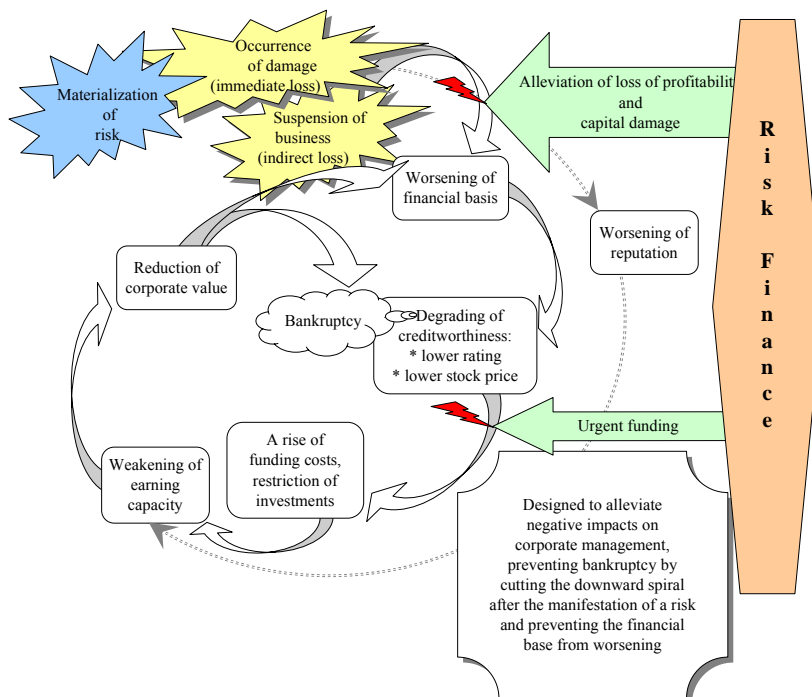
Materialization of risk

Occurrence of damage (immediate loss)

Suspension of business (indirect loss)

Alleviation of loss of profitabilit and capital damage

Risk Finance

Worsening of financial basis

Worsening of reputation

Reduction of corporate value

Bankruptcy

Degrading of creditworthiness:
* lower rating
* lower stock price

Urgent funding

A rise of funding costs, restriction of investments

Weakening of earning capacity

Designed to alleviate negative impacts on corporate management, preventing bankruptcy by cutting the downward spiral after the manifestation of a risk and preventing the financial base from worsening